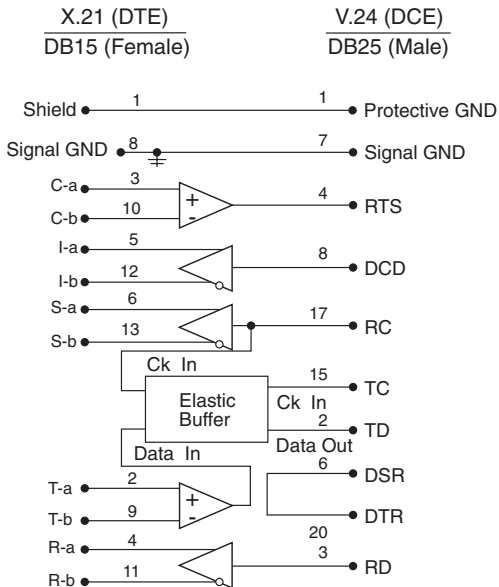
X.21 (DTE)
DB15 (Female)

V.24 (DCE)
DB25 (Male)

Shield 1 1 Protective GND
Signal GND 8 7 Signal GND
C-a 3
C-b 10
+
-
4 RTS
I-a 5
I-b 12
8 DCD
S-a 6
S-b 13
17 RC
Ck In
Elastic Buffer
15 TC
Ck In
2 TD
Data Out
Data In
6 DSR
T-a 2
T-b 9
+
-
DTR
20
R-a 4
R-b 11
3 RD